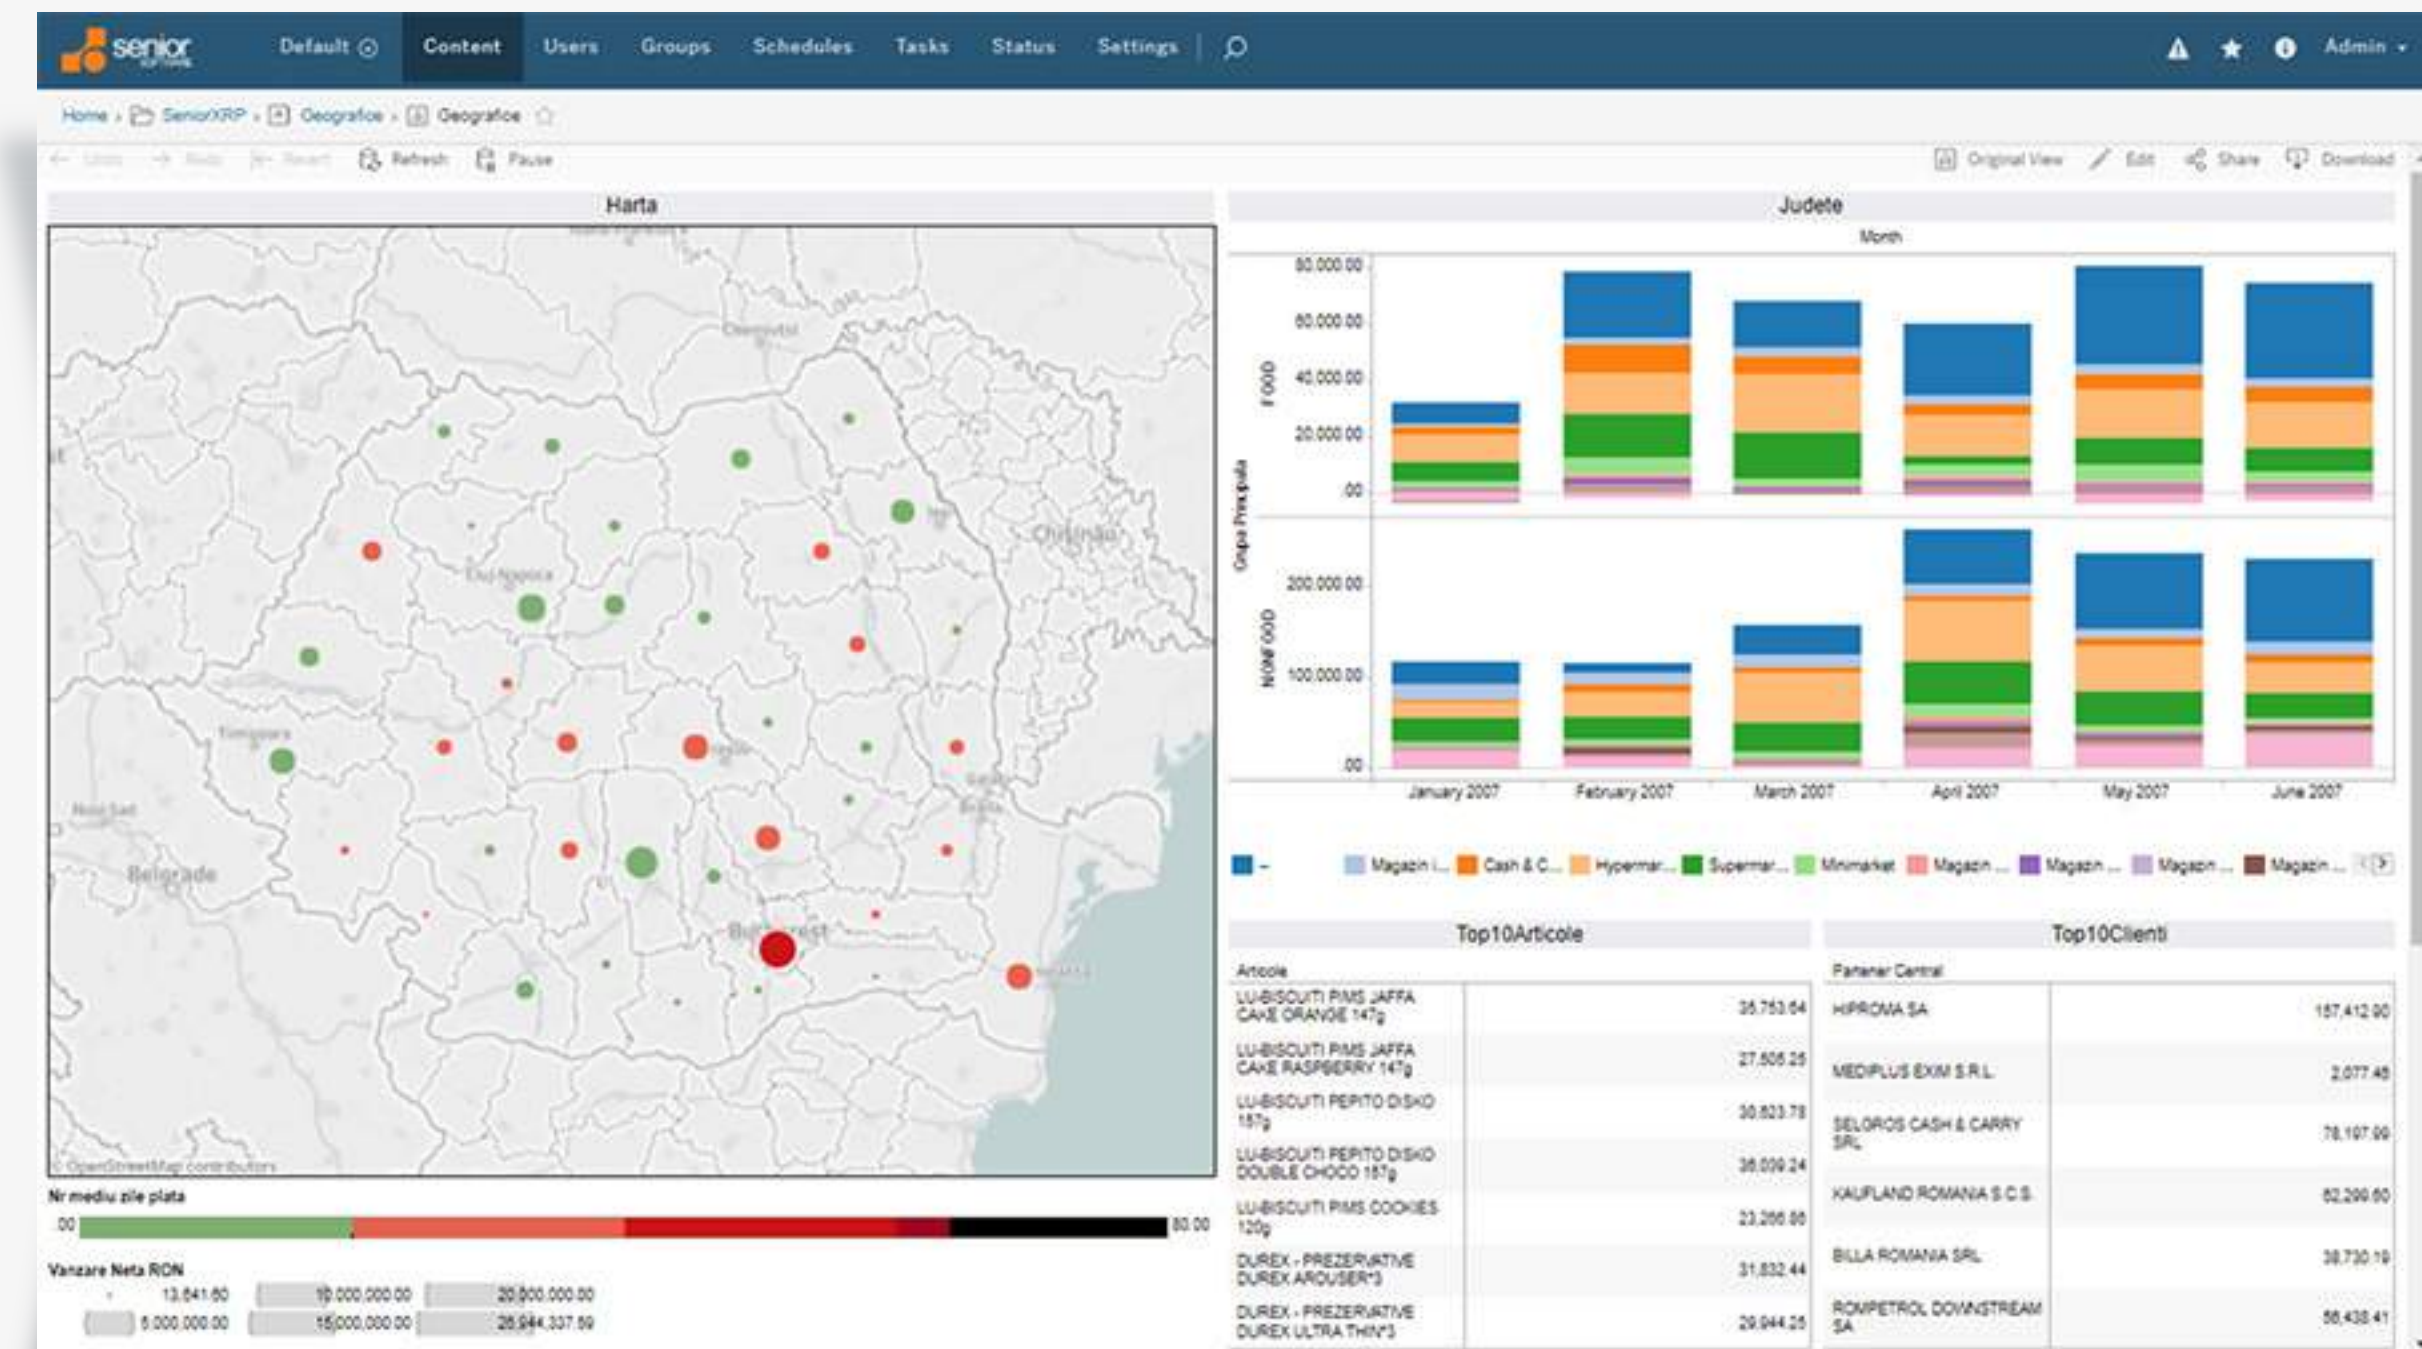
senior

Default Content Users Groups Schedules Tasks Status Settings

Admin

Home › SeniorXRP › Geografice › Geografice

Undo Redo Revert Refresh Pause

Original View Edit Share Download

Harta

Cernăuți
Chișinău
Cluj-Napoca
Timișoara
Novi Sad
Belgrade
Bucharest

© OpenStreetMap contributors

Nr mediu zile plata

.00 80.00

Vanzare Neta RON

13,841.60 10,000,000.00 20,000,000.00
5,000,000.00 15,000,000.00 26,944,337.59

Judete

Month

Grupa Principala

FOOD

80,000.00
60,000.00
40,000.00
20,000.00
.00

NON FOOD

200,000.00
100,000.00
.00

January 2007 February 2007 March 2007 April 2007 May 2007 June 2007

- Magazin i... Cash & C... Hypermar... Supermar... Minimarket Magazin ... Magazin ... Magazin ... Magazin ...

Top10Articole

Articole

| | |
|---|---|
| LU-BISCUITI PIMS JAFFA CAKE ORANGE 147g | 35,753.64 |
| LU-BISCUITI PIMS JAFFA CAKE RASPBERRY 147g | 27,506.25 |
| LU-BISCUITI PEPITO DISKO 157g | 30,823.78 |
| LU-BISCUITI PEPITO DISKO DOUBLE CHOCO 157g | 36,009.24 |
| LU-BISCUITI PIMS COOKIES 120g | 23,266.86 |
| DUREX - PREZERVATIVE DUREX AROUSER*3 | 31,832.44 |
| DUREX - PREZERVATIVE DUREX ULTRA THIN*3 | 29,944.25 |

Top10Clienti

Partener Central

| | |
|---|---|
| HIPROMA SA | 157,412.90 |
| MEDIPLUS EXIM S.R.L. | 2,077.46 |
| SELGROS CASH & CARRY SRL | 78,197.09 |
| KAUFLAND ROMANIA S.C.S. | 62,299.60 |
| BILLA ROMANIA SRL | 38,730.19 |
| ROMPETROL DOWNSTREAM SA | 56,438.41 |